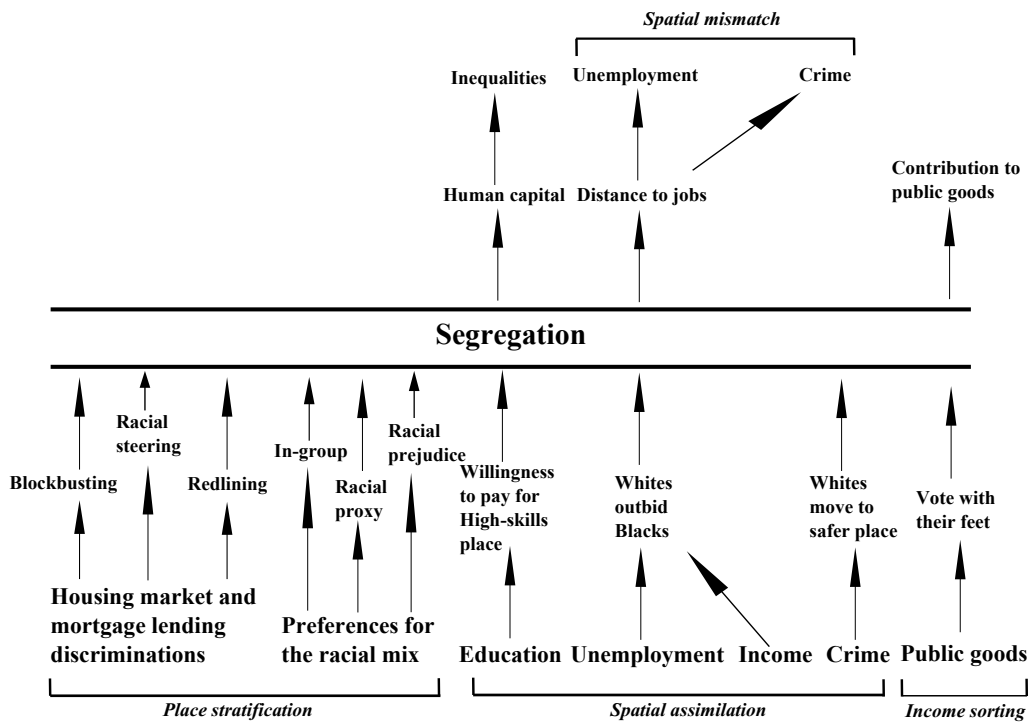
Spatial mismatch

Inequalities

Unemployment

Crime

Human capital

Distance to jobs

Contribution to public goods

Segregation

Racial steering

Racial prejudice

In-group

Blockbusting

Redlining

Racial proxy

Willingness to pay for High-skills place

Whites outbid Blacks

Whites move to safer place

Vote with their feet

Housing market and mortgage lending discriminations

Preferences for the racial mix

Education

Unemployment

Income

Crime

Public goods

Place stratification

Spatial assimilation

Income sorting